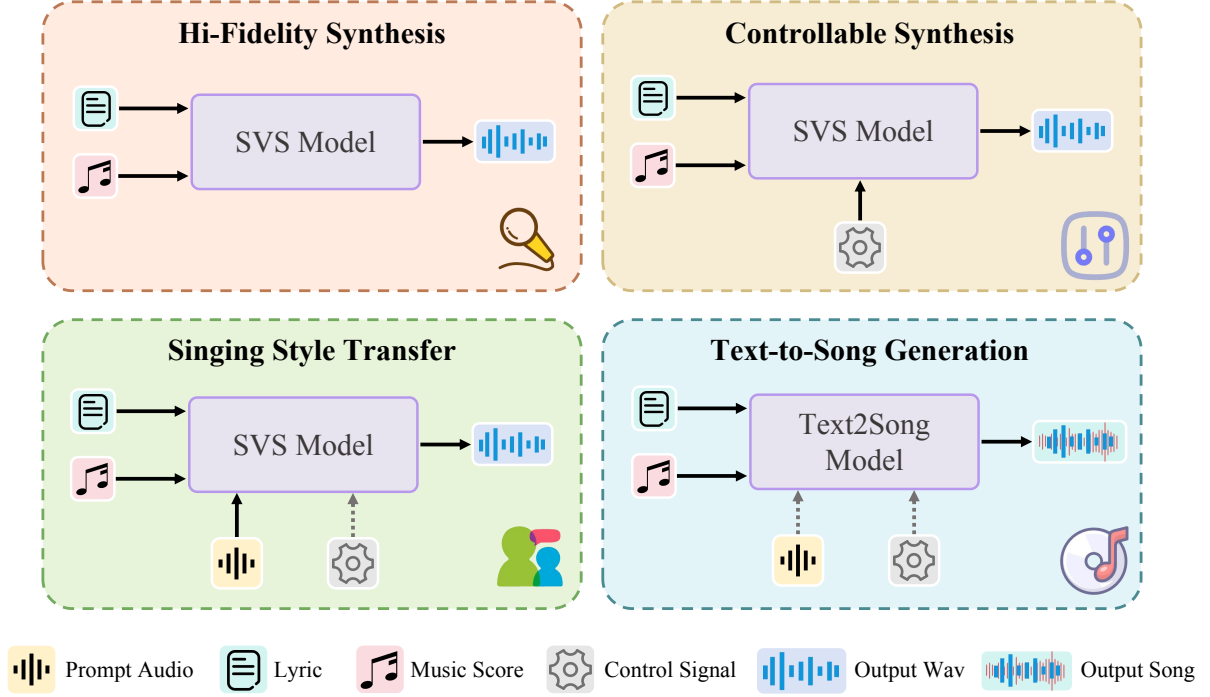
Hi-Fidelity Synthesis

SVS Model

Controllable Synthesis

SVS Model

Singing Style Transfer

SVS Model

Text-to-Song Generation

Text2Song Model

Prompt Audio Lyric Music Score Control Signal Output Wav Output Song